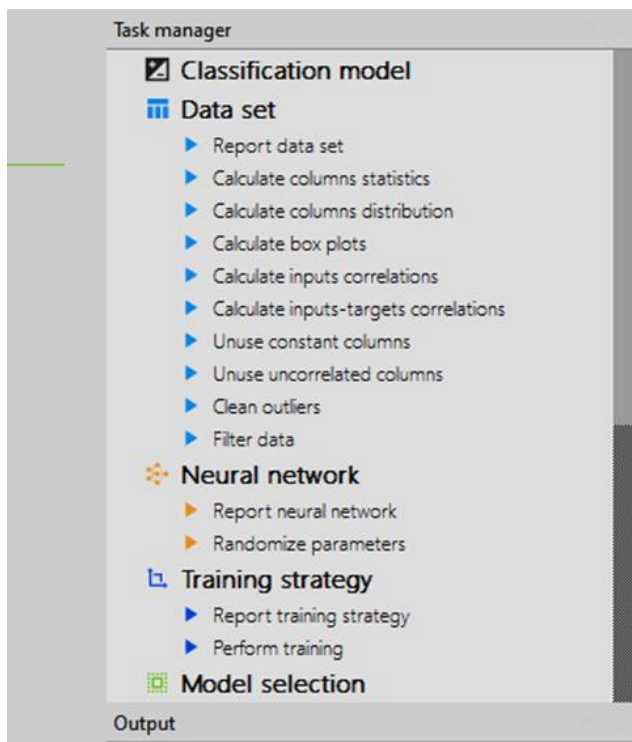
Task manager

Classification model

Data set

Report data set

Calculate columns statistics

Calculate columns distribution

Calculate box plots

Calculate inputs correlations

Calculate inputs-targets correlations

Unuse constant columns

Unuse uncorrelated columns

Clean outliers

Filter data

Neural network

Report neural network

Randomize parameters

Training strategy

Report training strategy

Perform training

Model selection

Output